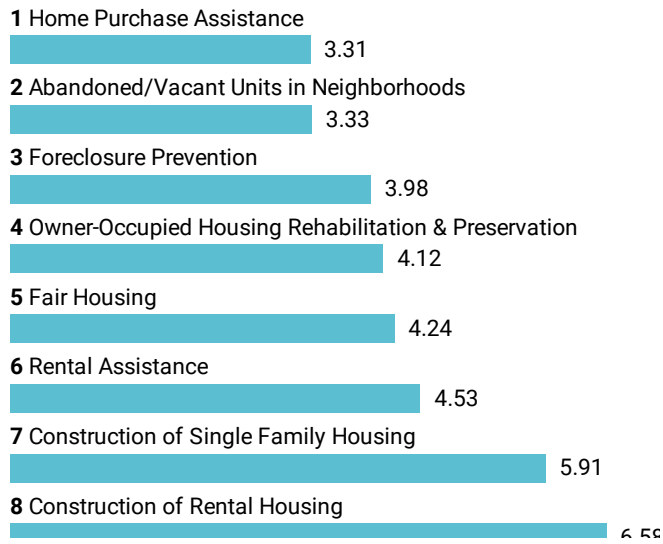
**1** Home Purchase Assistance
3.31

**2** Abandoned/Vacant Units in Neighborhoods
3.33

**3** Foreclosure Prevention
3.98

**4** Owner-Occupied Housing Rehabilitation & Preservation
4.12

**5** Fair Housing
4.24

**6** Rental Assistance
4.53

**7** Construction of Single Family Housing
5.91

**8** Construction of Rental Housing
6.5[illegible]